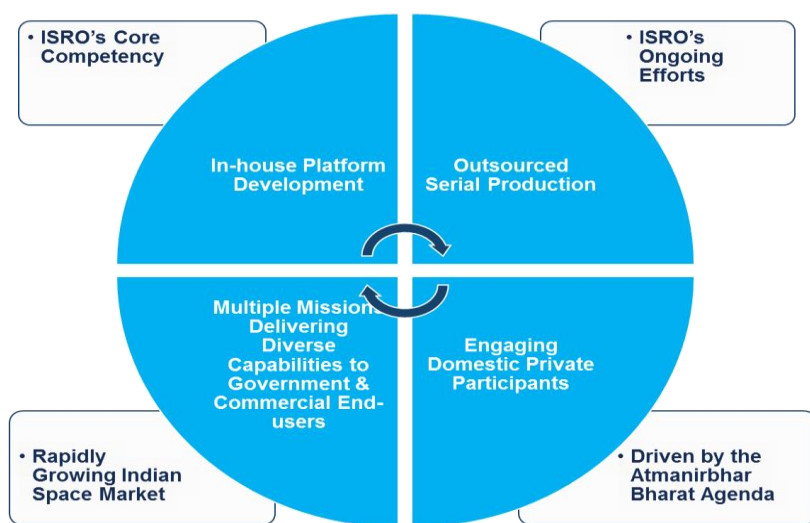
• ISRO's Core Competency

• ISRO's Ongoing Efforts

In-house Platform Development

Outsourced Serial Production

Multiple Missions Delivering Diverse Capabilities to Government & Commercial End-users

Engaging Domestic Private Participants

• Rapidly Growing Indian Space Market

• Driven by the Atmanirbhar Bharat Agenda